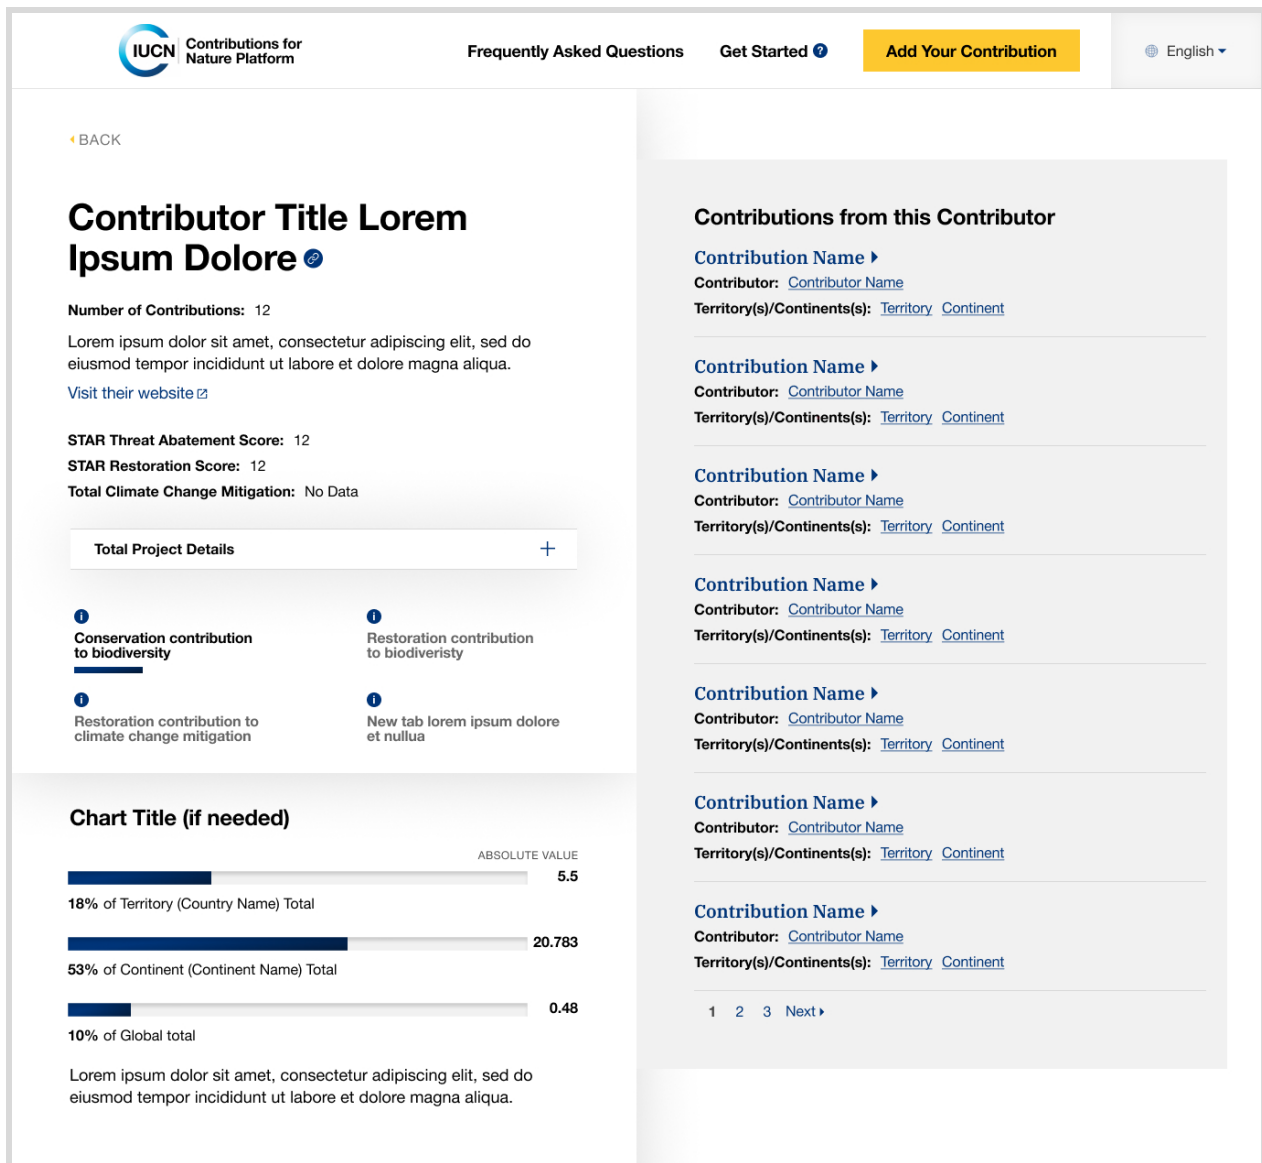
IUCN Contributions for Nature Platform

Frequently Asked Questions

Get Started ?

Add Your Contribution

English

BACK

Contributor Title Lorem Ipsum Dolore

Number of Contributions: 12

Lorem ipsum dolor sit amet, consectetur adipiscing elit, sed do eiusmod tempor incididunt ut labore et dolore magna aliqua.

Visit their website

STAR Threat Abatement Score: 12
STAR Restoration Score: 12
Total Climate Change Mitigation: No Data

Total Project Details +

Conservation contribution to biodiversity

Restoration contribution to biodiveristy

Restoration contribution to climate change mitigation

New tab lorem ipsum dolore et nullua

Chart Title (if needed)

ABSOLUTE VALUE

5.5

18% of Territory (Country Name) Total

20.783

53% of Continent (Continent Name) Total

0.48

10% of Global total

Lorem ipsum dolor sit amet, consectetur adipiscing elit, sed do eiusmod tempor incididunt ut labore et dolore magna aliqua.

Contributions from this Contributor

Contribution Name
Contributor: Contributor Name
Territory(s)/Continents(s): Territory Continent

Contribution Name
Contributor: Contributor Name
Territory(s)/Continents(s): Territory Continent

Contribution Name
Contributor: Contributor Name
Territory(s)/Continents(s): Territory Continent

Contribution Name
Contributor: Contributor Name
Territory(s)/Continents(s): Territory Continent

Contribution Name
Contributor: Contributor Name
Territory(s)/Continents(s): Territory Continent

Contribution Name
Contributor: Contributor Name
Territory(s)/Continents(s): Territory Continent

Contribution Name
Contributor: Contributor Name
Territory(s)/Continents(s): Territory Continent

1 2 3 Next